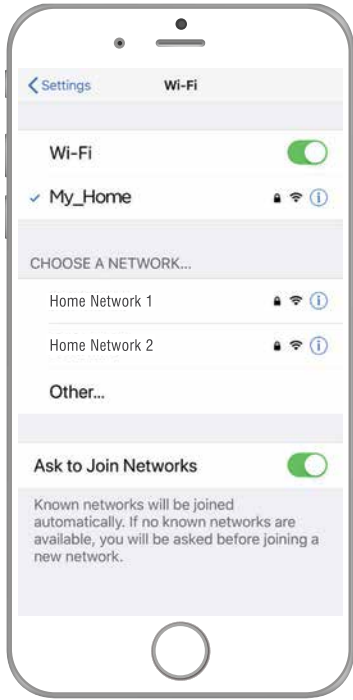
Settings
Wi-Fi

Wi-Fi

✓ My_Home

CHOOSE A NETWORK...

Home Network 1

Home Network 2

Other...

Ask to Join Networks

Known networks will be joined automatically. If no known networks are available, you will be asked before joining a new network.